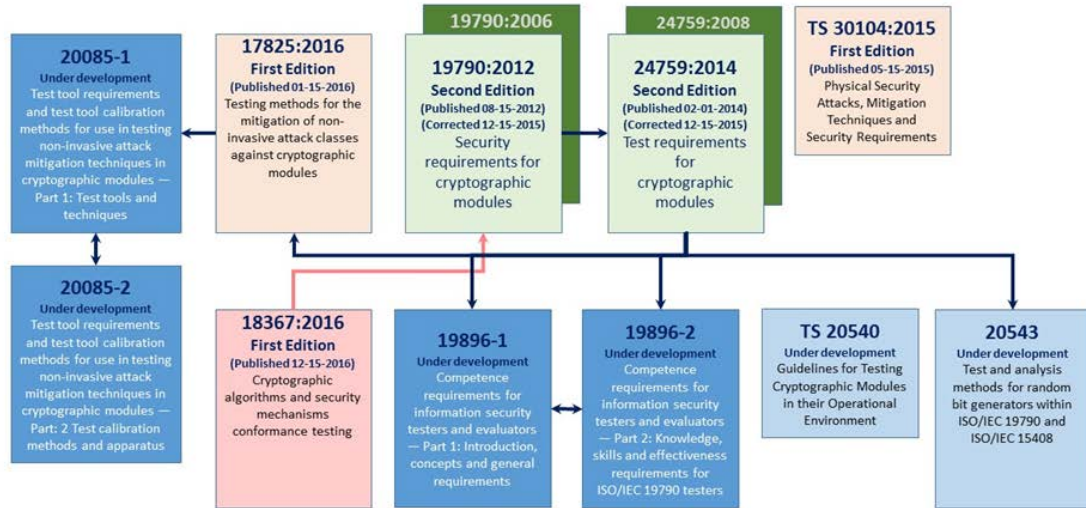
20085-1
Under development
Test tool requirements and test tool calibration methods for use in testing non-invasive attack mitigation techniques in cryptographic modules — Part 1: Test tools and techniques

17825:2016
First Edition
(Published 01-15-2016)
Testing methods for the mitigation of non-invasive attack classes against cryptographic modules

19790:2006

19790:2012
Second Edition
(Published 08-15-2012)
(Corrected 12-15-2015)
Security requirements for cryptographic modules

24759:2008

24759:2014
Second Edition
(Published 02-01-2014)
(Corrected 12-15-2015)
Test requirements for cryptographic modules

TS 30104:2015
First Edition
(Published 05-15-2015)
Physical Security Attacks, Mitigation Techniques and Security Requirements

20085-2
Under development
Test tool requirements and test tool calibration methods for use in testing non-invasive attack mitigation techniques in cryptographic modules — Part: 2 Test calibration methods and apparatus

18367:2016
First Edition
(Published 12-15-2016)
Cryptographic algorithms and security mechanisms conformance testing

19896-1
Under development
Competence requirements for information security testers and evaluators — Part 1: Introduction, concepts and general requirements

19896-2
Under development
Competence requirements for information security testers and evaluators — Part 2: Knowledge, skills and effectiveness requirements for ISO/IEC 19790 testers

TS 20540
Under development
Guidelines for Testing Cryptographic Modules in their Operational Environment

20543
Under development
Test and analysis methods for random bit generators within ISO/IEC 19790 and ISO/IEC 15408